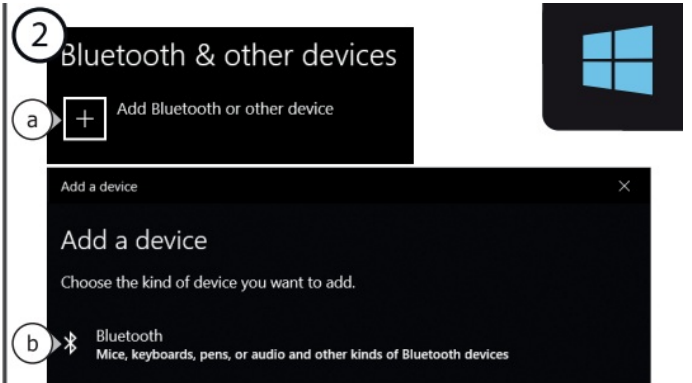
2

Bluetooth & other devices

a

+ Add Bluetooth or other device

Add a device

×

Add a device

Choose the kind of device you want to add.

b

Bluetooth

Mice, keyboards, pens, or audio and other kinds of Bluetooth devices